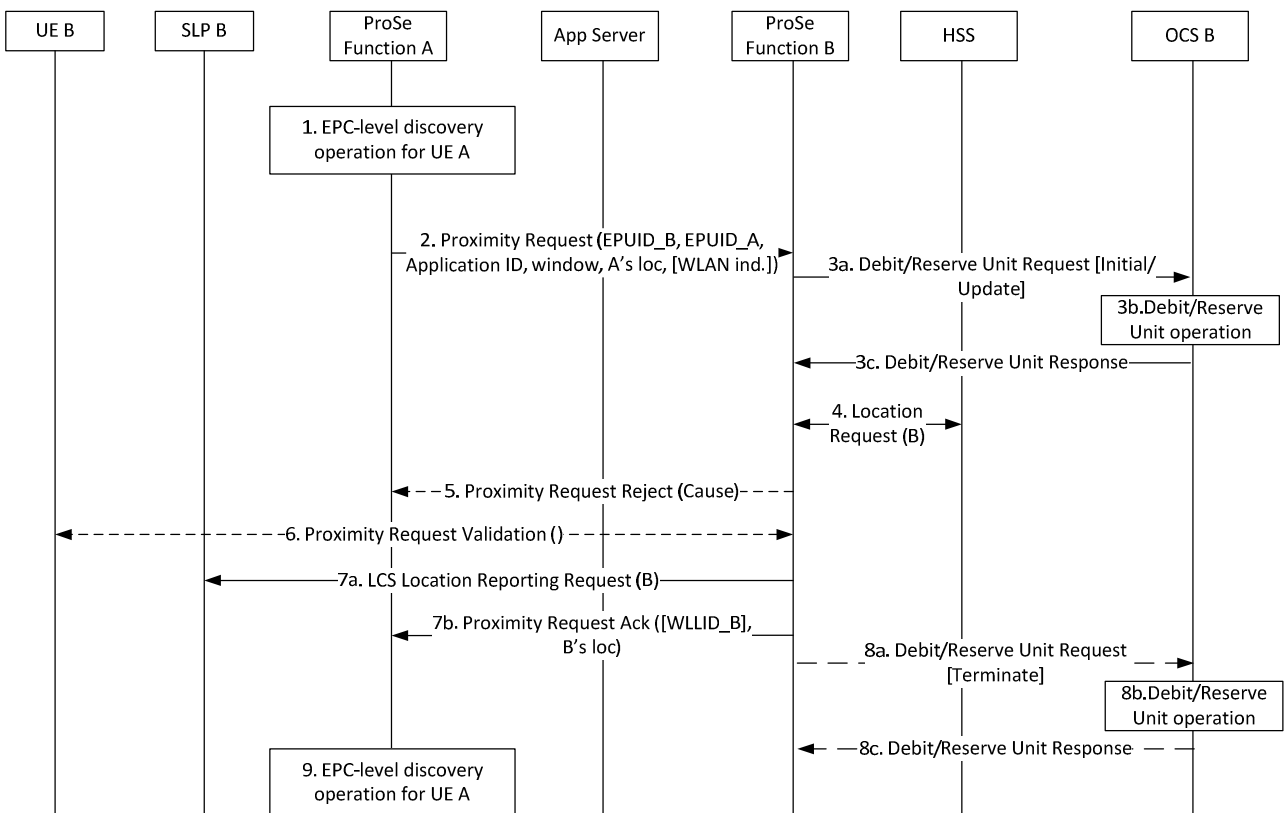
UE B
SLP B
ProSe Function A
App Server
ProSe Function B
HSS
OCS B

1. EPC-level discovery operation for UE A

2. Proximity Request (EPUID_B, EPUID_A, Application ID, window, A's loc, [WLAN ind.])

3a. Debit/Reserve Unit Request [Initial/ Update]

3b.Debit/Reserve Unit operation

3c. Debit/Reserve Unit Response

4. Location Request (B)

5. Proximity Request Reject (Cause)

6. Proximity Request Validation ()

7a. LCS Location Reporting Request (B)

7b. Proximity Request Ack ([WLLID_B], B's loc)

8a. Debit/Reserve Unit Request [Terminate]

8b.Debit/Reserve Unit operation

8c. Debit/Reserve Unit Response

9. EPC-level discovery operation for UE A